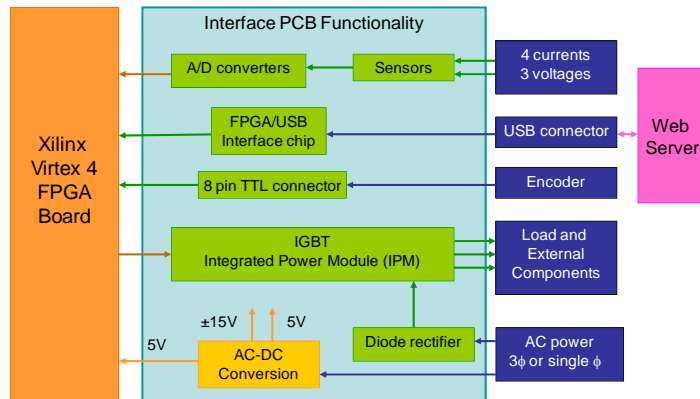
Interface PCB Functionality

Xilinx Virtex 4 FPGA Board

A/D converters

Sensors

4 currents
3 voltages

FPGA/USB Interface chip

USB connector

Web Server

8 pin TTL connector

Encoder

IGBT
Integrated Power Module (IPM)

Load and External Components

±15V

5V

Diode rectifier

5V

AC-DC Conversion

AC power
3$\phi$ or single $\phi$